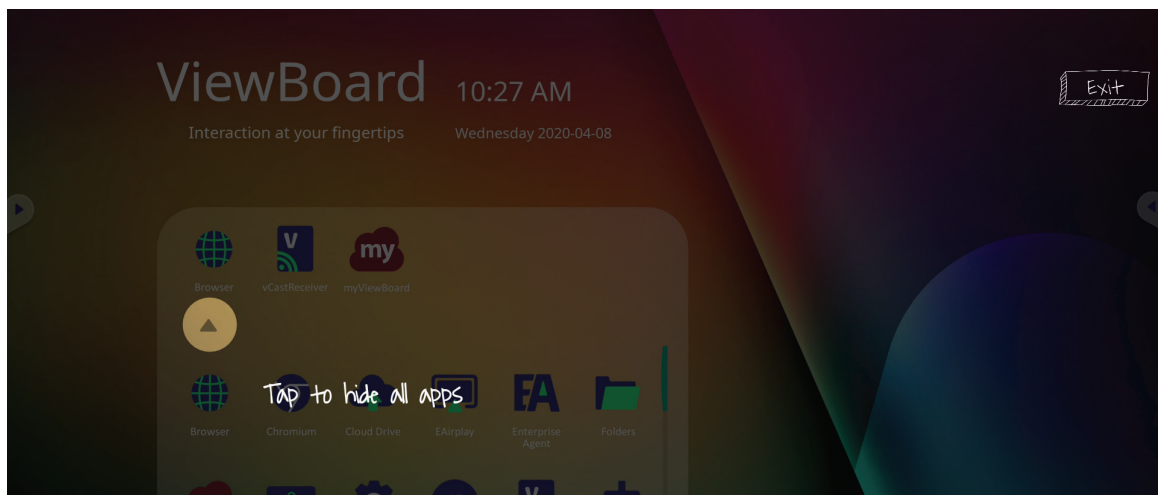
ViewBoard 10:27 AM

Interaction at your fingertips Wednesday 2020-04-08

Exit

V

my

Browser vCastReceiver myViewBoard

Tap to hide all apps

EA

Browser Chromium Cloud Drive EAirplay Enterprise Agent Folders

V